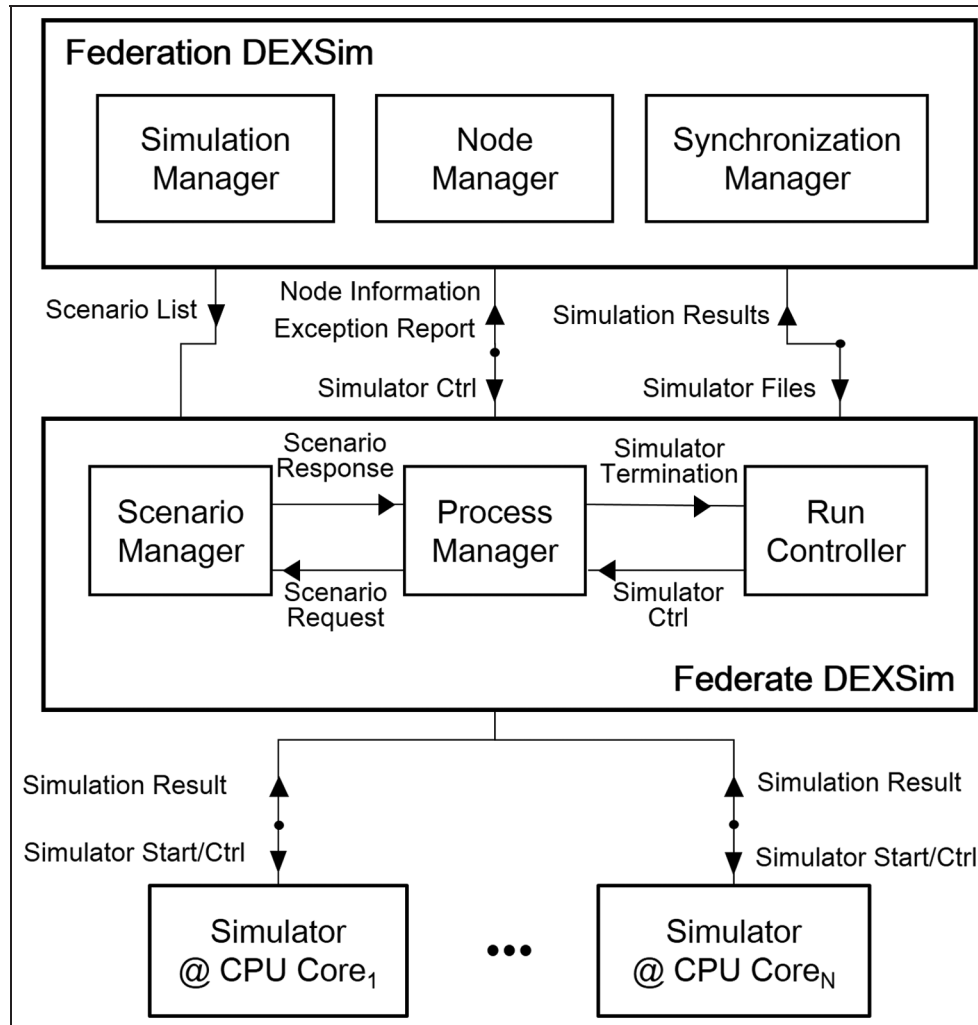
Federation DEXSim

Simulation Manager

Node Manager

Synchronization Manager

Scenario List

Node Information

Exception Report

Simulator Ctrl

Simulation Results

Simulator Files

Scenario Response

Simulator Termination

Scenario Manager

Process Manager

Run Controller

Scenario Request

Simulator Ctrl

Federate DEXSim

Simulation Result

Simulator Start/Ctrl

Simulation Result

Simulator Start/Ctrl

Simulator @ CPU Core$_1$

•••

Simulator @ CPU Core$_N$